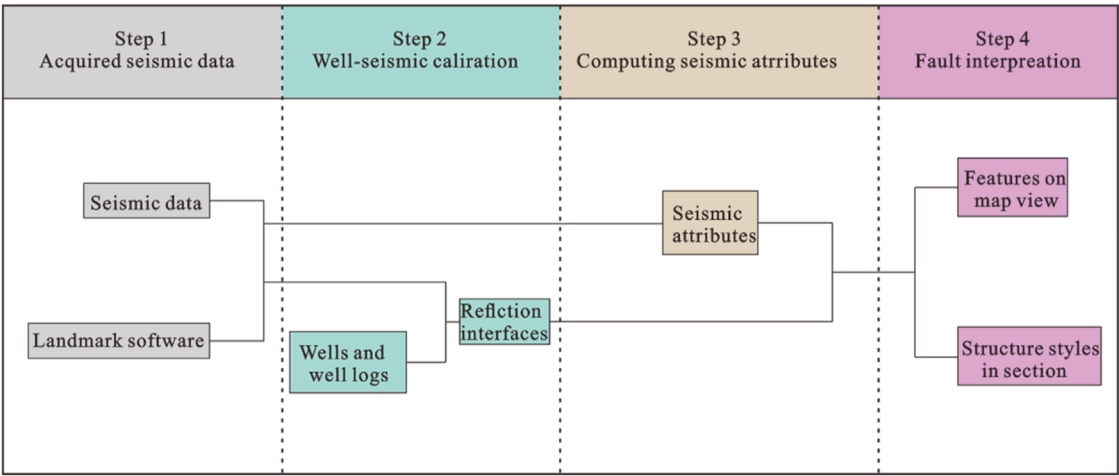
Step 1
Acquired seismic data

Step 2
Well-seismic caliration

Step 3
Computing seismic atrributes

Step 4
Fault interpreation

Seismic data

Landmark software

Wells and well logs

Reflction interfaces

Seismic attributes

Features on map view

Structure styles in section